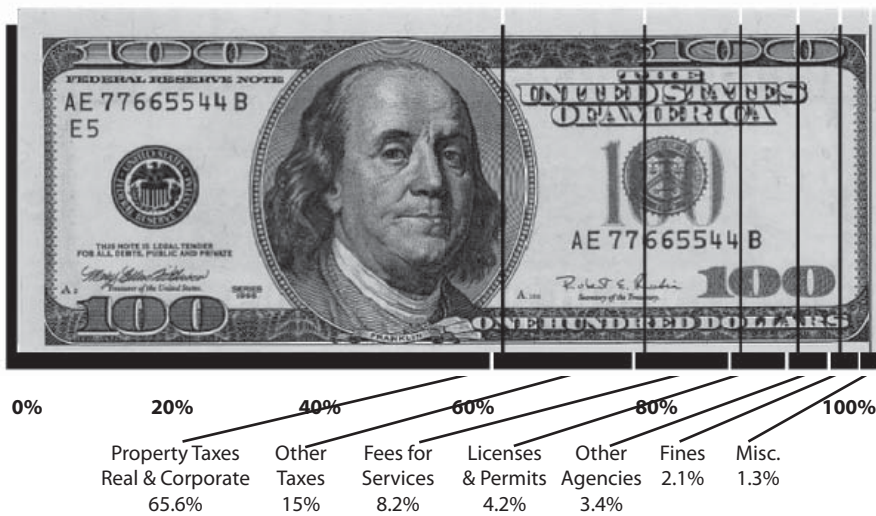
100 FEDERAL RESERVE NOTE AE 77665544 B E5 THIS NOTE IS LEGAL TENDER FOR ALL DEBTS, PUBLIC AND PRIVATE SERIES 1996 100 THE UNITED STATES OF AMERICA 100 AE 77665544 B 100 ONE HUNDRED DOLLARS 100

0% 20% 40% 60% 80% 100%

Property Taxes Real & Corporate 65.6%

Other Taxes 15%

Fees for Services 8.2%

Licenses & Permits 4.2%

Other Agencies 3.4%

Fines 2.1%

Misc. 1.3%